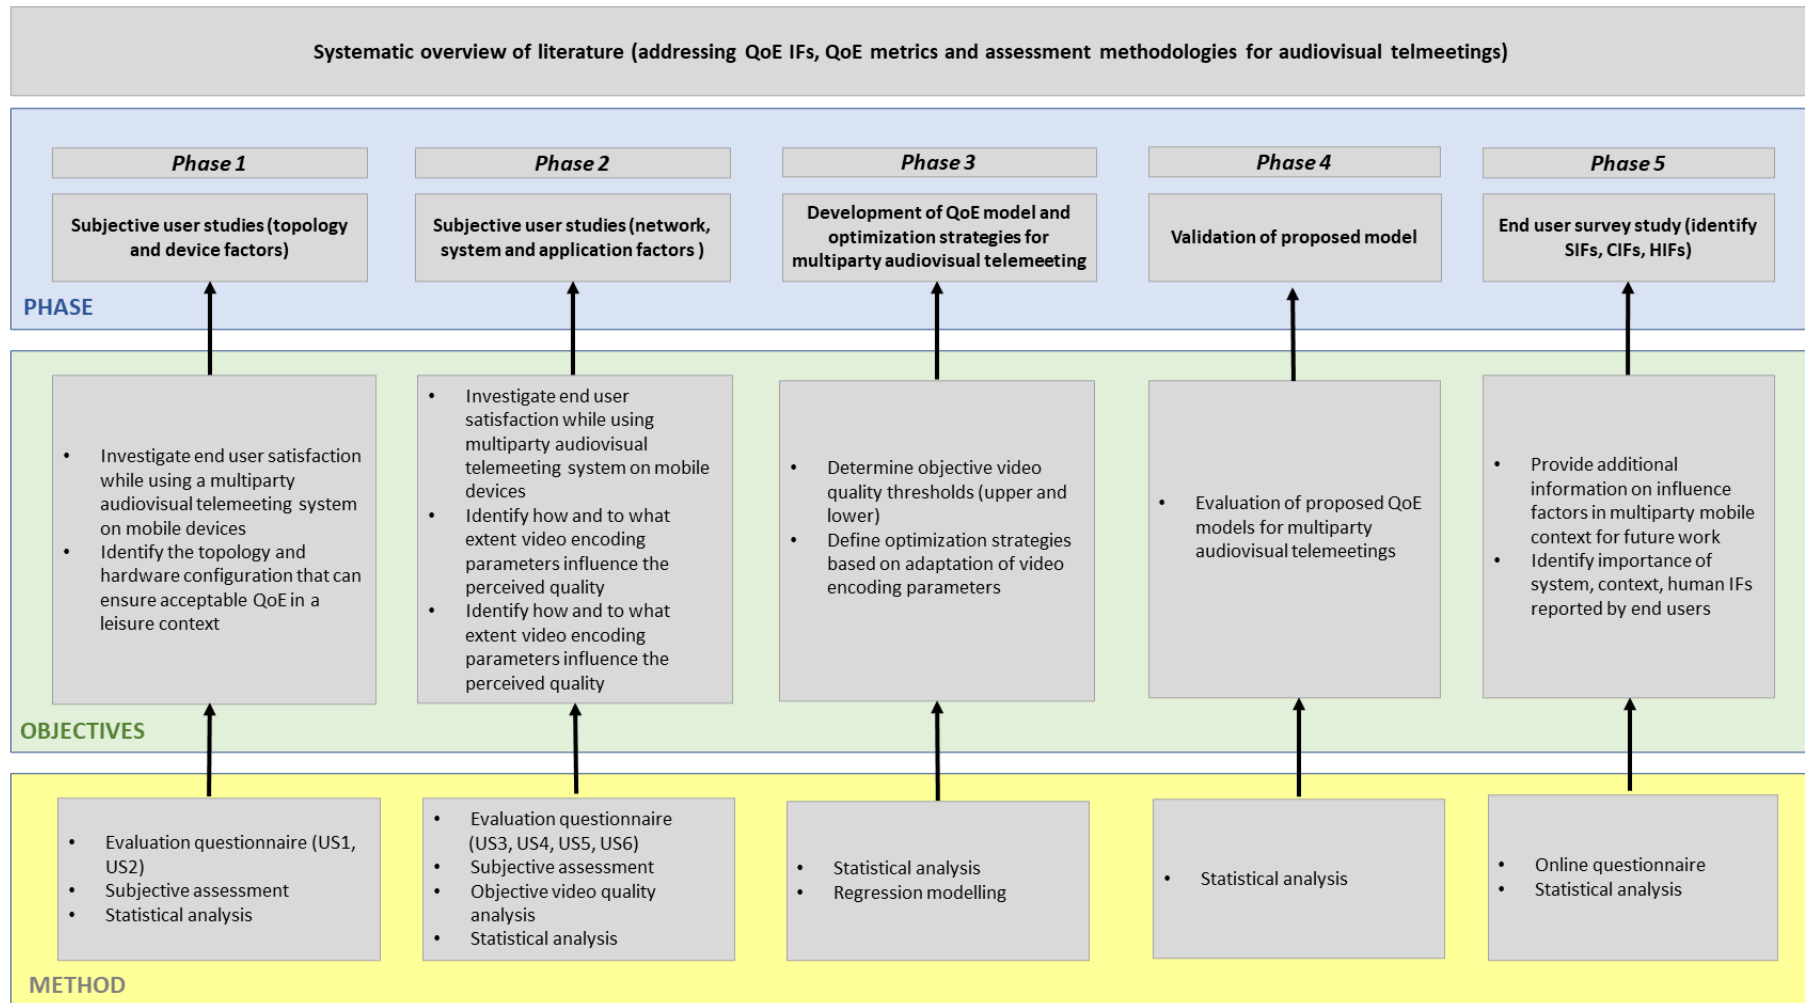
Systematic overview of literature (addressing QoE IFs, QoE metrics and assessment methodologies for audiovisual telmeetings)

Phase 1

Subjective user studies (topology and device factors)

Phase 2

Subjective user studies (network, system and application factors )

Phase 3

Development of QoE model and optimization strategies for multiparty audiovisual telemeeting

Phase 4

Validation of proposed model

Phase 5

End user survey study (identify SIFs, CIFs, HIFs)

PHASE

- Investigate end user satisfaction while using a multiparty audiovisual telemeeting system on mobile devices
- Identify the topology and hardware configuration that can ensure acceptable QoE in a leisure context

- Investigate end user satisfaction while using multiparty audiovisual telemeeting system on mobile devices
- Identify how and to what extent video encoding parameters influence the perceived quality
- Identify how and to what extent video encoding parameters influence the perceived quality

- Determine objective video quality thresholds (upper and lower)
- Define optimization strategies based on adaptation of video encoding parameters

- Evaluation of proposed QoE models for multiparty audiovisual telemeetings

- Provide additional information on influence factors in multiparty mobile context for future work
- Identify importance of system, context, human IFs reported by end users

OBJECTIVES

- Evaluation questionnaire (US1, US2)
- Subjective assessment
- Statistical analysis

- Evaluation questionnaire (US3, US4, US5, US6)
- Subjective assessment
- Objective video quality analysis
- Statistical analysis

- Statistical analysis
- Regression modelling

- Statistical analysis

- Online questionnaire
- Statistical analysis

METHOD